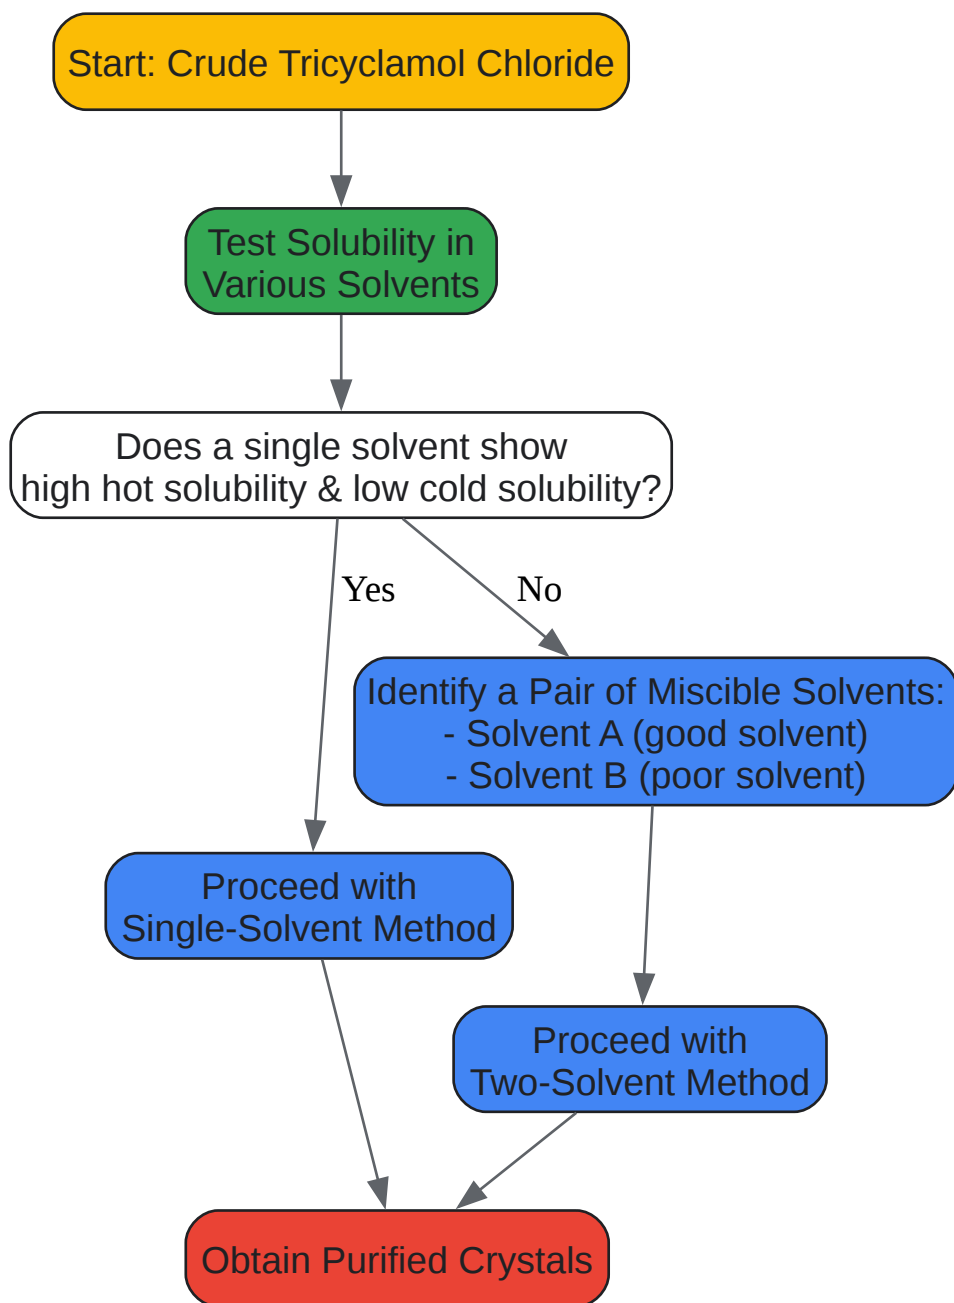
Start: Crude Tricyclamol Chloride

Test Solubility in Various Solvents

Does a single solvent show high hot solubility & low cold solubility?

Yes

No

Identify a Pair of Miscible Solvents:
- Solvent A (good solvent)
- Solvent B (poor solvent)

Proceed with Single-Solvent Method

Proceed with Two-Solvent Method

Obtain Purified Crystals